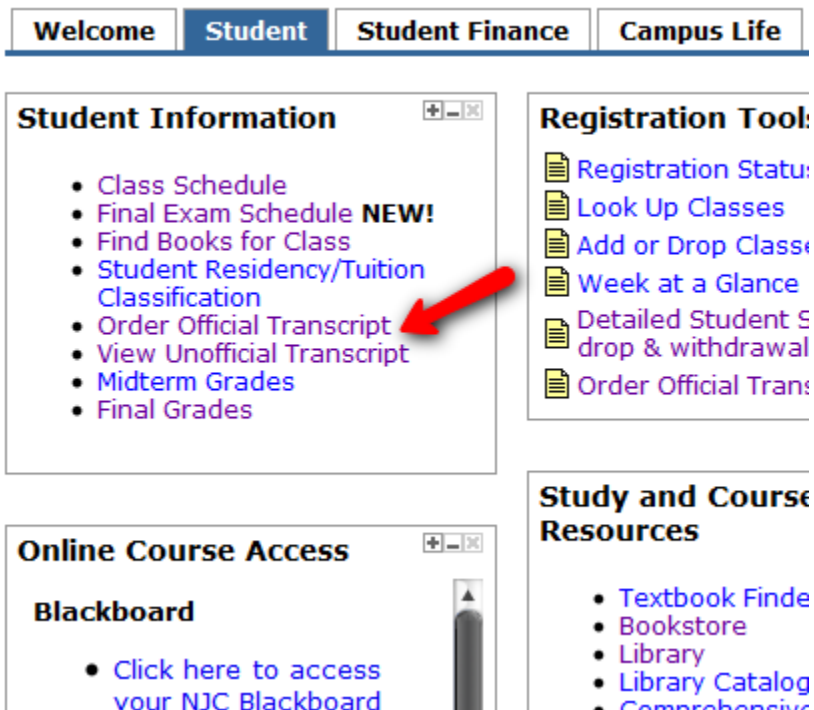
Welcome | Student | Student Finance | Campus Life

Student Information

- Class Schedule
- Final Exam Schedule NEW!
- Find Books for Class
- Student Residency/Tuition Classification
- Order Official Transcript
- View Unofficial Transcript
- Midterm Grades
- Final Grades

Registration Tool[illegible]

Registration Statu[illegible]
Look Up Classes
Add or Drop Classe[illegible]
Week at a Glance
Detailed Student S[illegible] drop & withdrawal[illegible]
Order Official Trans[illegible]

Online Course Access

Blackboard

- Click here to access your NJC Blackboard

Study and Course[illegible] Resources

- Textbook Finde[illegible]
- Bookstore
- Library
- Library Catalog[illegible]
- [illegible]